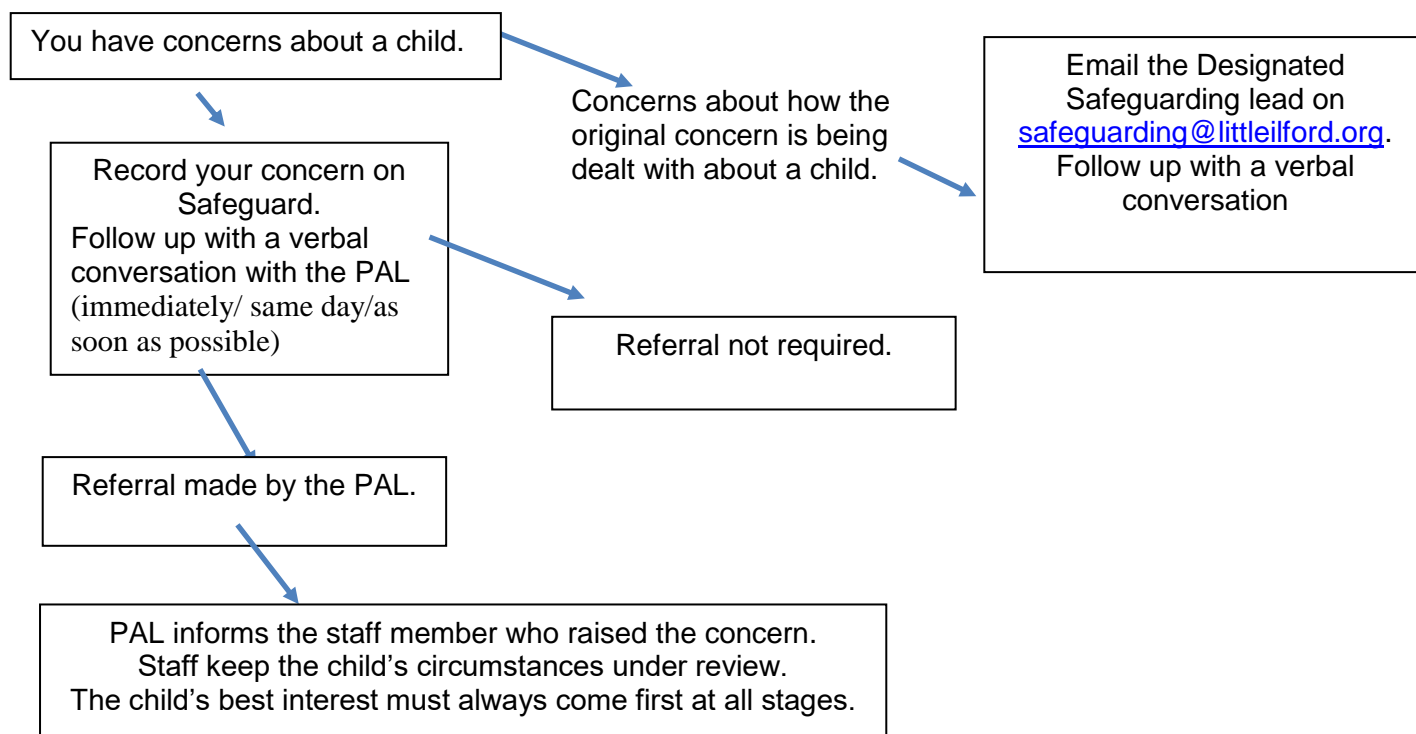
You have concerns about a child.

Concerns about how the original concern is being dealt with about a child.

Email the Designated Safeguarding lead on safeguarding@littleilford.org. Follow up with a verbal conversation

Record your concern on Safeguard.
Follow up with a verbal conversation with the PAL (immediately/ same day/as soon as possible)

Referral not required.

Referral made by the PAL.

PAL informs the staff member who raised the concern.
Staff keep the child's circumstances under review.
The child's best interest must always come first at all stages.